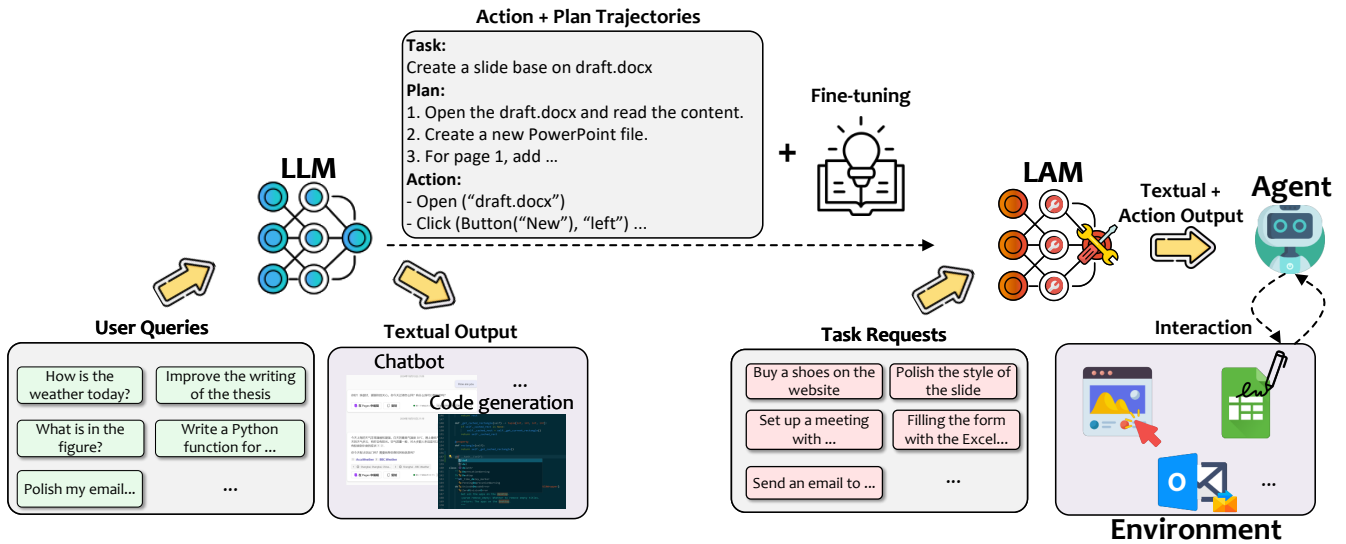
Action + Plan Trajectories

Task:
Create a slide base on draft.docx
Plan:
1. Open the draft.docx and read the content.
2. Create a new PowerPoint file.
3. For page 1, add ...
Action:
- Open ("draft.docx")
- Click (Button("New"), "left") ...

Fine-tuning

+

LLM

LAM

Textual + Action Output

Agent

User Queries

How is the weather today?

Improve the writing of the thesis

What is in the figure?

Write a Python function for ...

Polish my email...

...

Textual Output

Chatbot

...

Code generation

Task Requests

Buy a shoes on the website

Polish the style of the slide

Set up a meeting with ...

Filling the form with the Excel...

Send an email to ...

...

Interaction

O

...

Environment